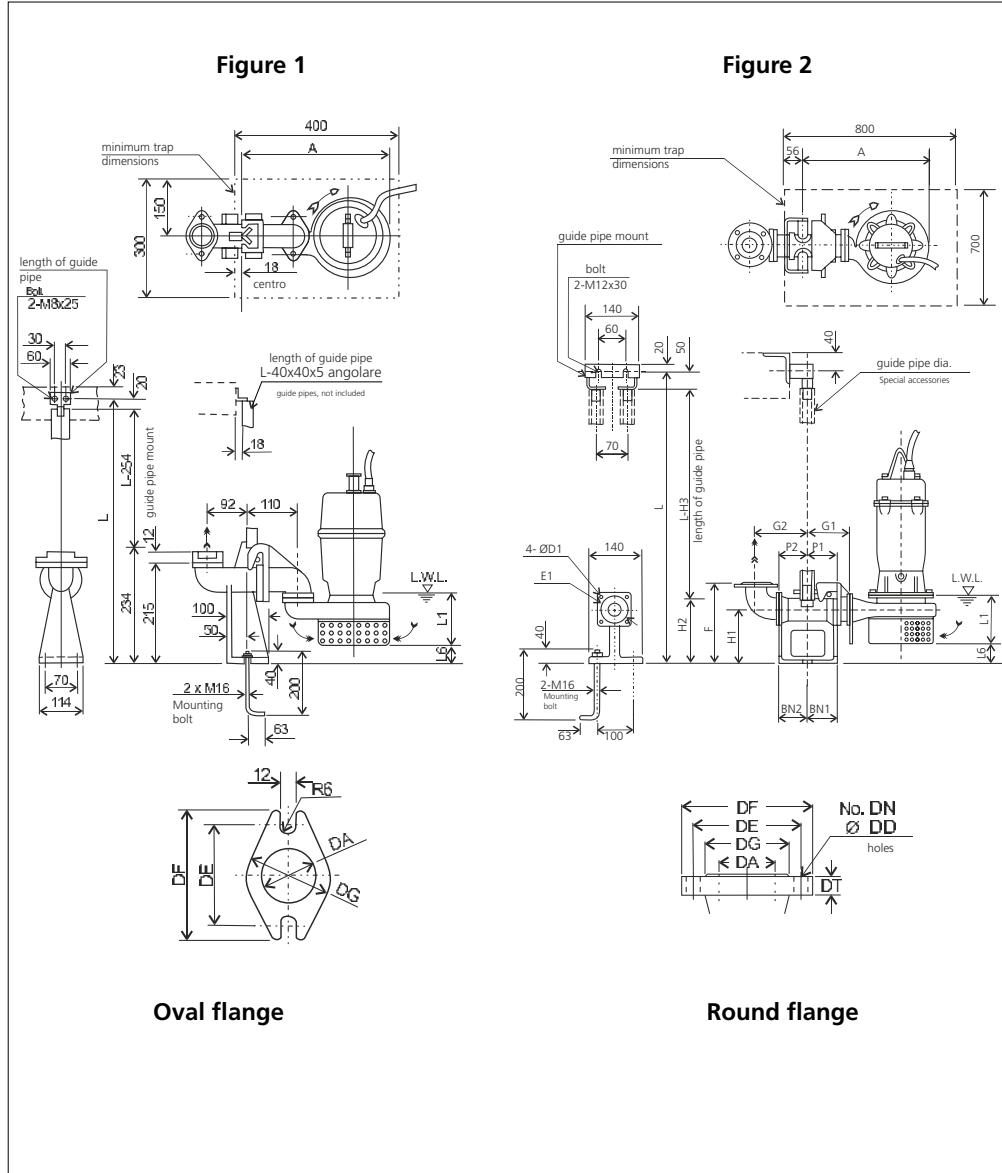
Figure 1

Figure 2

400
A
minimum trap dimensions
150
300
18
centro

length of guide pipe
Bolt
2-M8x25
30
60
23
20
length of guide pipe
L-40x40x5 angolare
guide pipes, not included
18
L-254
guide pipe mount
L
92
110
12
234
215
100
50
L.W.L.
L1
L6
40
200
2 x M16
Mounting bolt
63
70
114

12
R6
DF
DE
DA
DG

Oval flange

800
56
A
minimum trap dimensions
700
guide pipe mount
bolt
2-M12x30
140
60
20
50
70
40
guide pipe dia.
Special accessories
L
L-H3
length of guide pipe
4- ØD1
140
E1
H2
F
H1
G2
G1
P2
P1
L.W.L.
L1
L6
40
200
2-M16
Mounting bolt
63
100
BN2
BN1

DF
DE
DG
DA
No. DN
Ø DD
holes
DT

Round flange